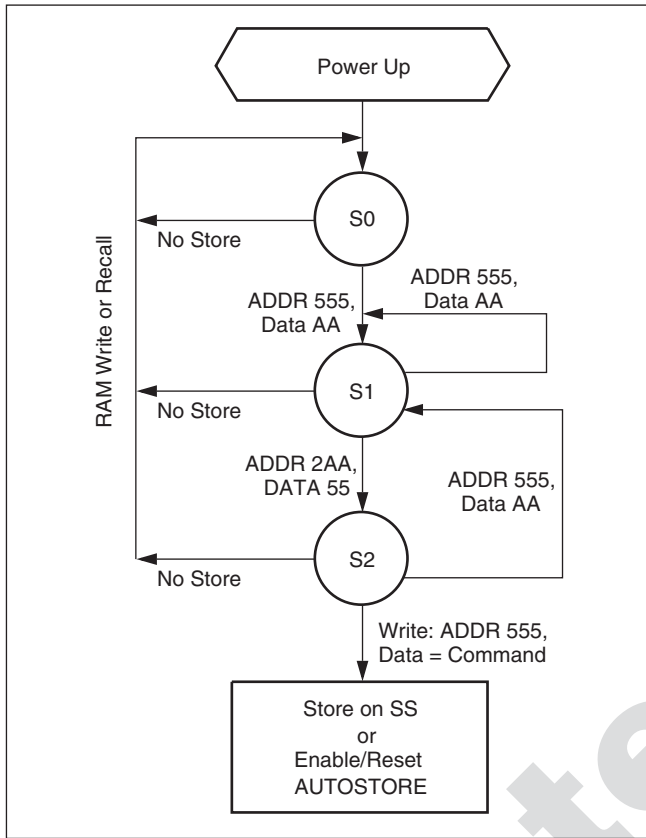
Power Up

RAM Write or Recall

S0

No Store

ADDR 555, Data AA

ADDR 555, Data AA

S1

No Store

ADDR 2AA, DATA 55

ADDR 555, Data AA

S2

No Store

Write: ADDR 555, Data = Command

Store on SS
or
Enable/Reset
AUTOSTORE